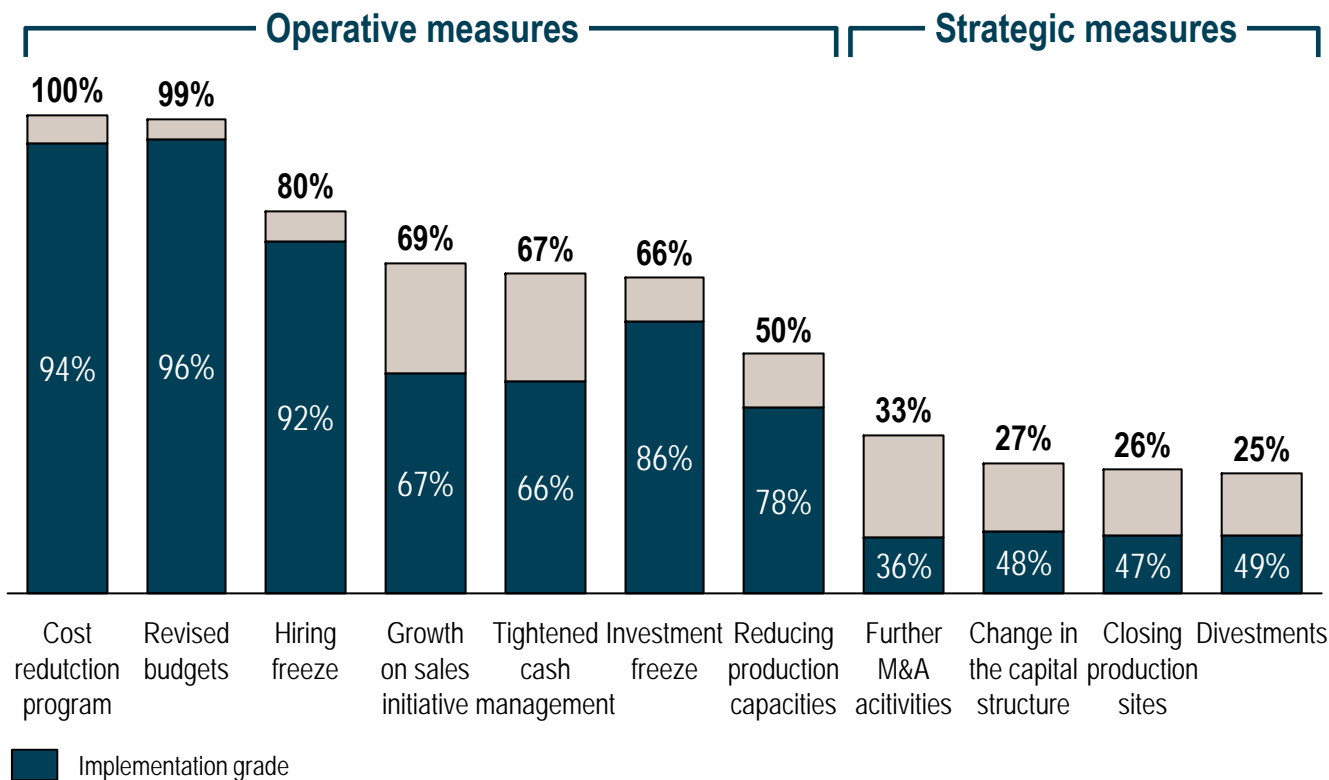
Operative measures

Strategic measures

| | Cost redutction program | Revised budgets | Hiring freeze | Growth on sales initiative | Tightened cash management | Investment freeze | Reducing production capacities | Further M&A acitivities | Change in the capital structure | Closing production sites | Divestments |
|---|---|---|---|---|---|---|---|---|---|---|---|
| Total | 100% | 99% | 80% | 69% | 67% | 66% | 50% | 33% | 27% | 26% | 25% |
| Implementation grade | 94% | 96% | 92% | 67% | 66% | 86% | 78% | 36% | 48% | 47% | 49% |

Implementation grade